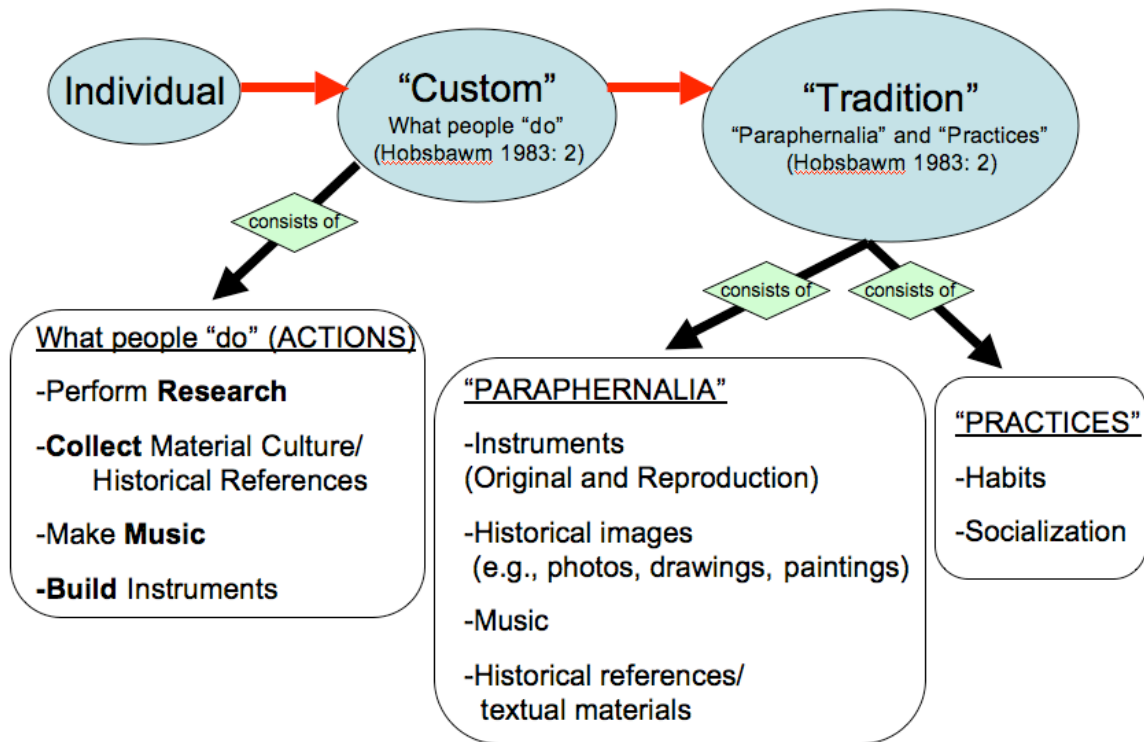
Individual

"Custom"
What people "do"
(Hobsbawm 1983: 2)

"Tradition"
"Paraphernalia" and "Practices"
(Hobsbawm 1983: 2)

consists of

consists of

consists of

What people "do" (ACTIONS)

-Perform **Research**

-**Collect** Material Culture/ Historical References

-Make **Music**

-**Build** Instruments

"PARAPHERNALIA"

-Instruments (Original and Reproduction)

-Historical images (e.g., photos, drawings, paintings)

-Music

-Historical references/ textual materials

"PRACTICES"

-Habits

-Socialization